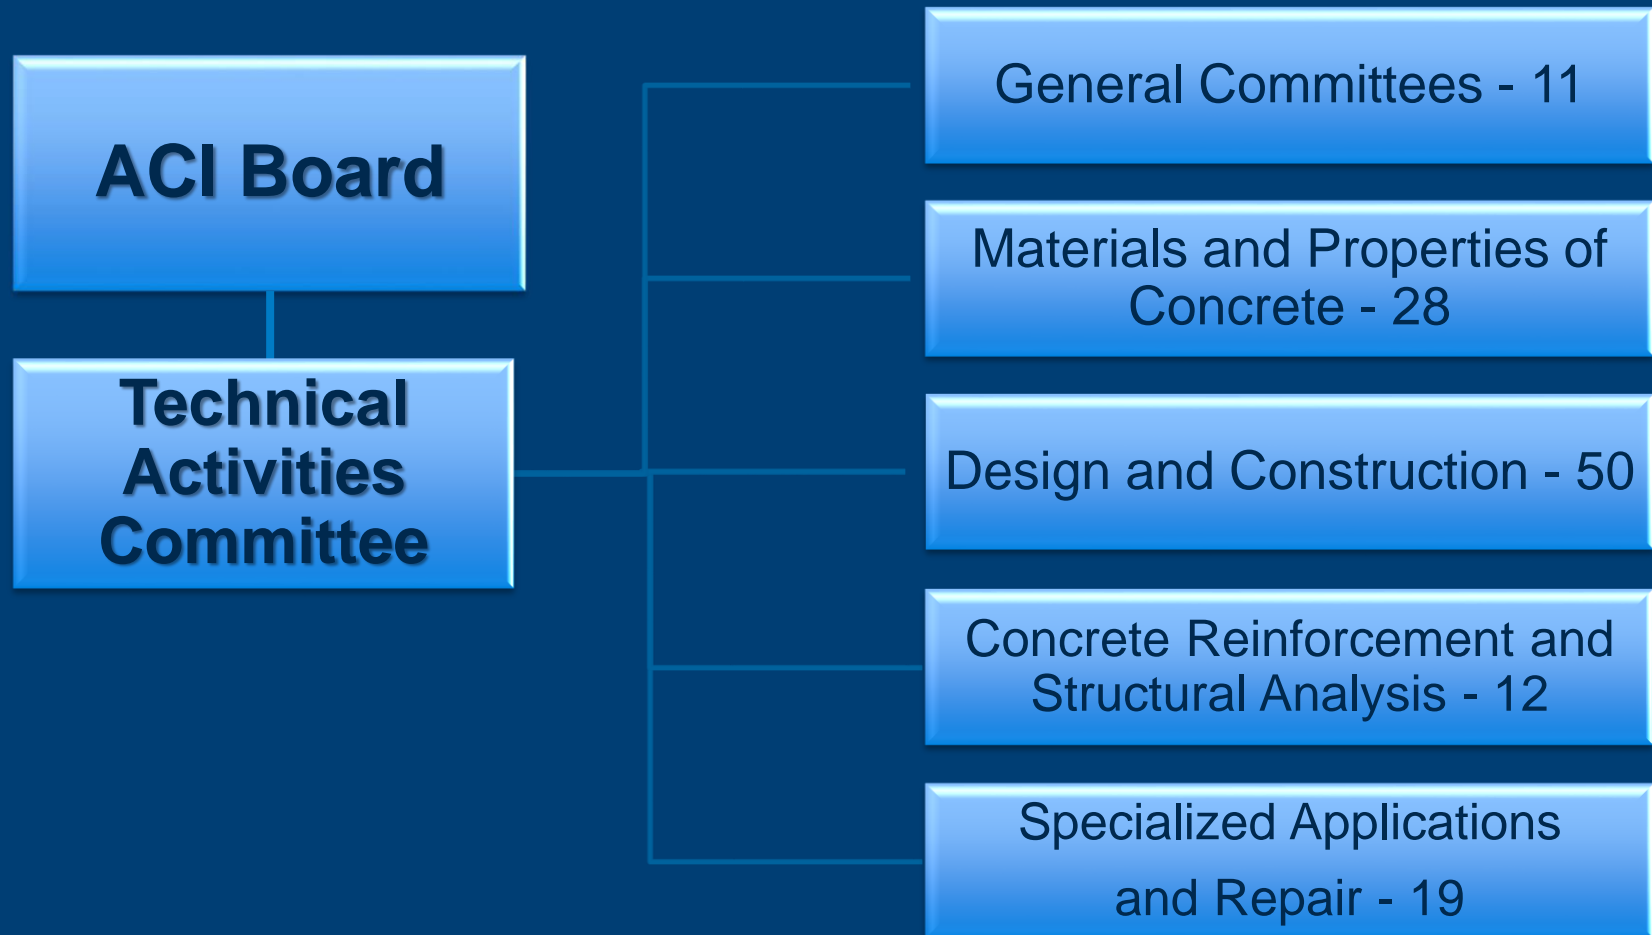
ACI Board

Technical Activities Committee

General Committees - 11

Materials and Properties of Concrete - 28

Design and Construction - 50

Concrete Reinforcement and Structural Analysis - 12

Specialized Applications and Repair - 19